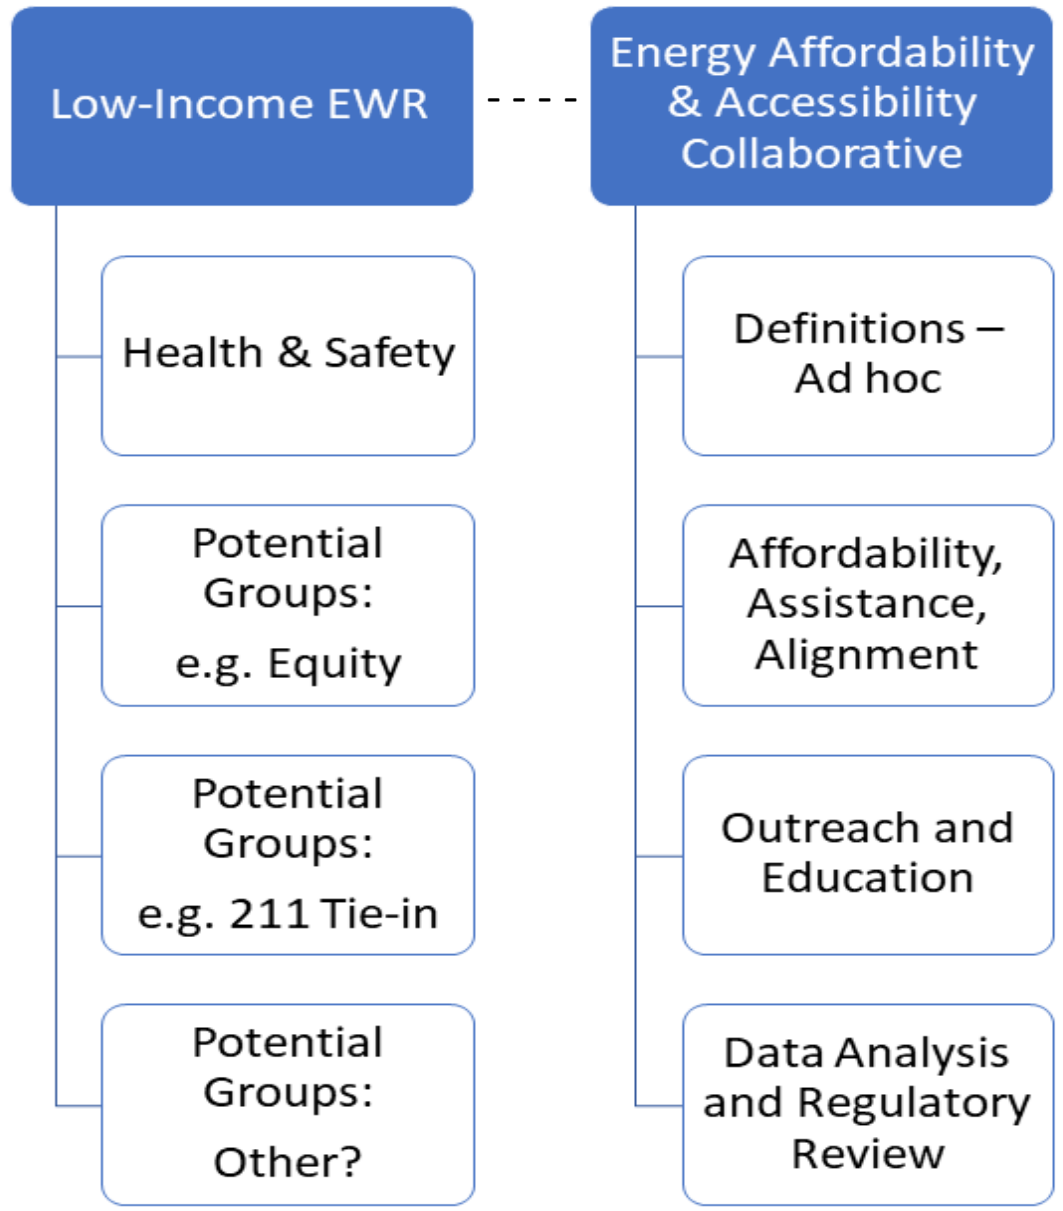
Low-Income EWR

Health & Safety

Potential Groups:
e.g. Equity

Potential Groups:
e.g. 211 Tie-in

Potential Groups:
Other?

Energy Affordability & Accessibility Collaborative

Definitions – Ad hoc

Affordability, Assistance, Alignment

Outreach and Education

Data Analysis and Regulatory Review